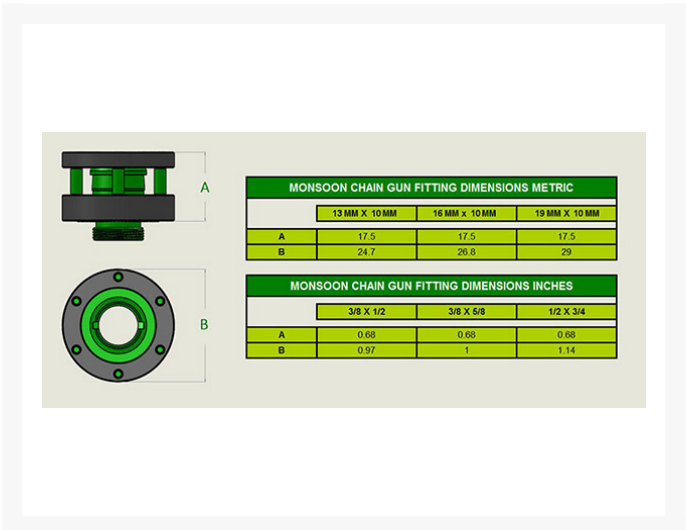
A

B

MONSOON CHAIN GUN FITTING DIMENSIONS METRIC

| | 13 MM X 10 MM | 16 MM x 10 MM | 19 MM X 10 MM |
|---|---|---|---|
| A | 17.5 | 17.5 | 17.5 |
| B | 24.7 | 26.8 | 29 |

MONSOON CHAIN GUN FITTING DIMENSIONS INCHES

| | 3/8 X 1/2 | 3/8 X 5/8 | 1/2 X 3/4 |
|---|---|---|---|
| A | 0.68 | 0.68 | 0.68 |
| B | 0.97 | 1 | 1.14 |